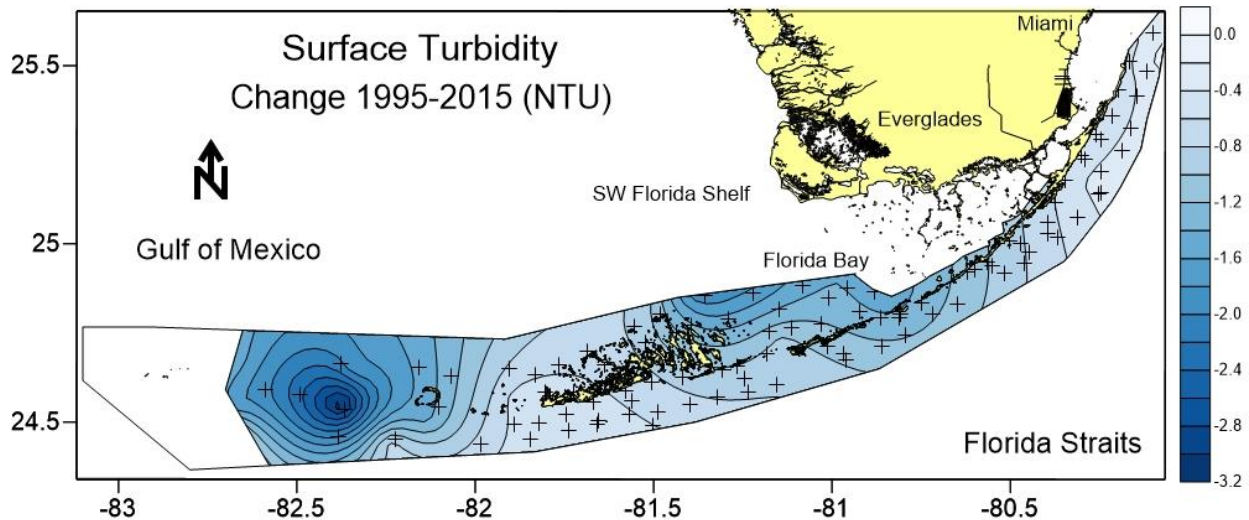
Surface Turbidity
Change 1995-2015 (NTU)

N

Gulf of Mexico

SW Florida Shelf

Florida Bay

Everglades

Miami

Florida Straits

25.5
25
24.5

-83
-82.5
-82
-81.5
-81
-80.5

0.0
-0.4
-0.8
-1.2
-1.6
-2.0
-2.4
-2.8
-3.2